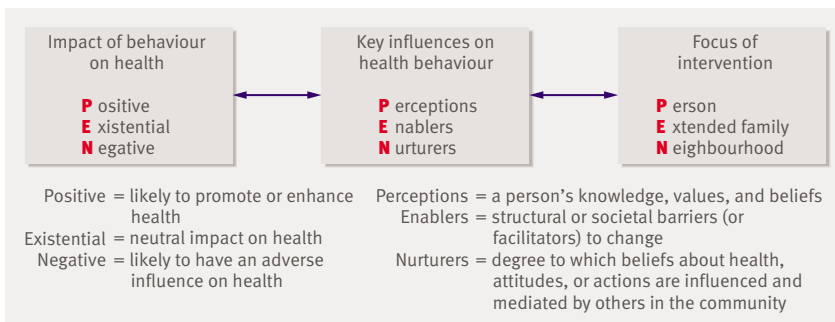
Impact of behaviour on health

P ositive
E xistential
N egative

Key influences on health behaviour

P erceptions
E nablers
N urturers

Focus of intervention

P erson
E xtended family
N eighbourhood

Positive = likely to promote or enhance health
Existential = neutral impact on health
Negative = likely to have an adverse influence on health

Perceptions = a person's knowledge, values, and beliefs
Enablers = structural or societal barriers (or facilitators) to change
Nurturers = degree to which beliefs about health, attitudes, or actions are influenced and mediated by others in the community